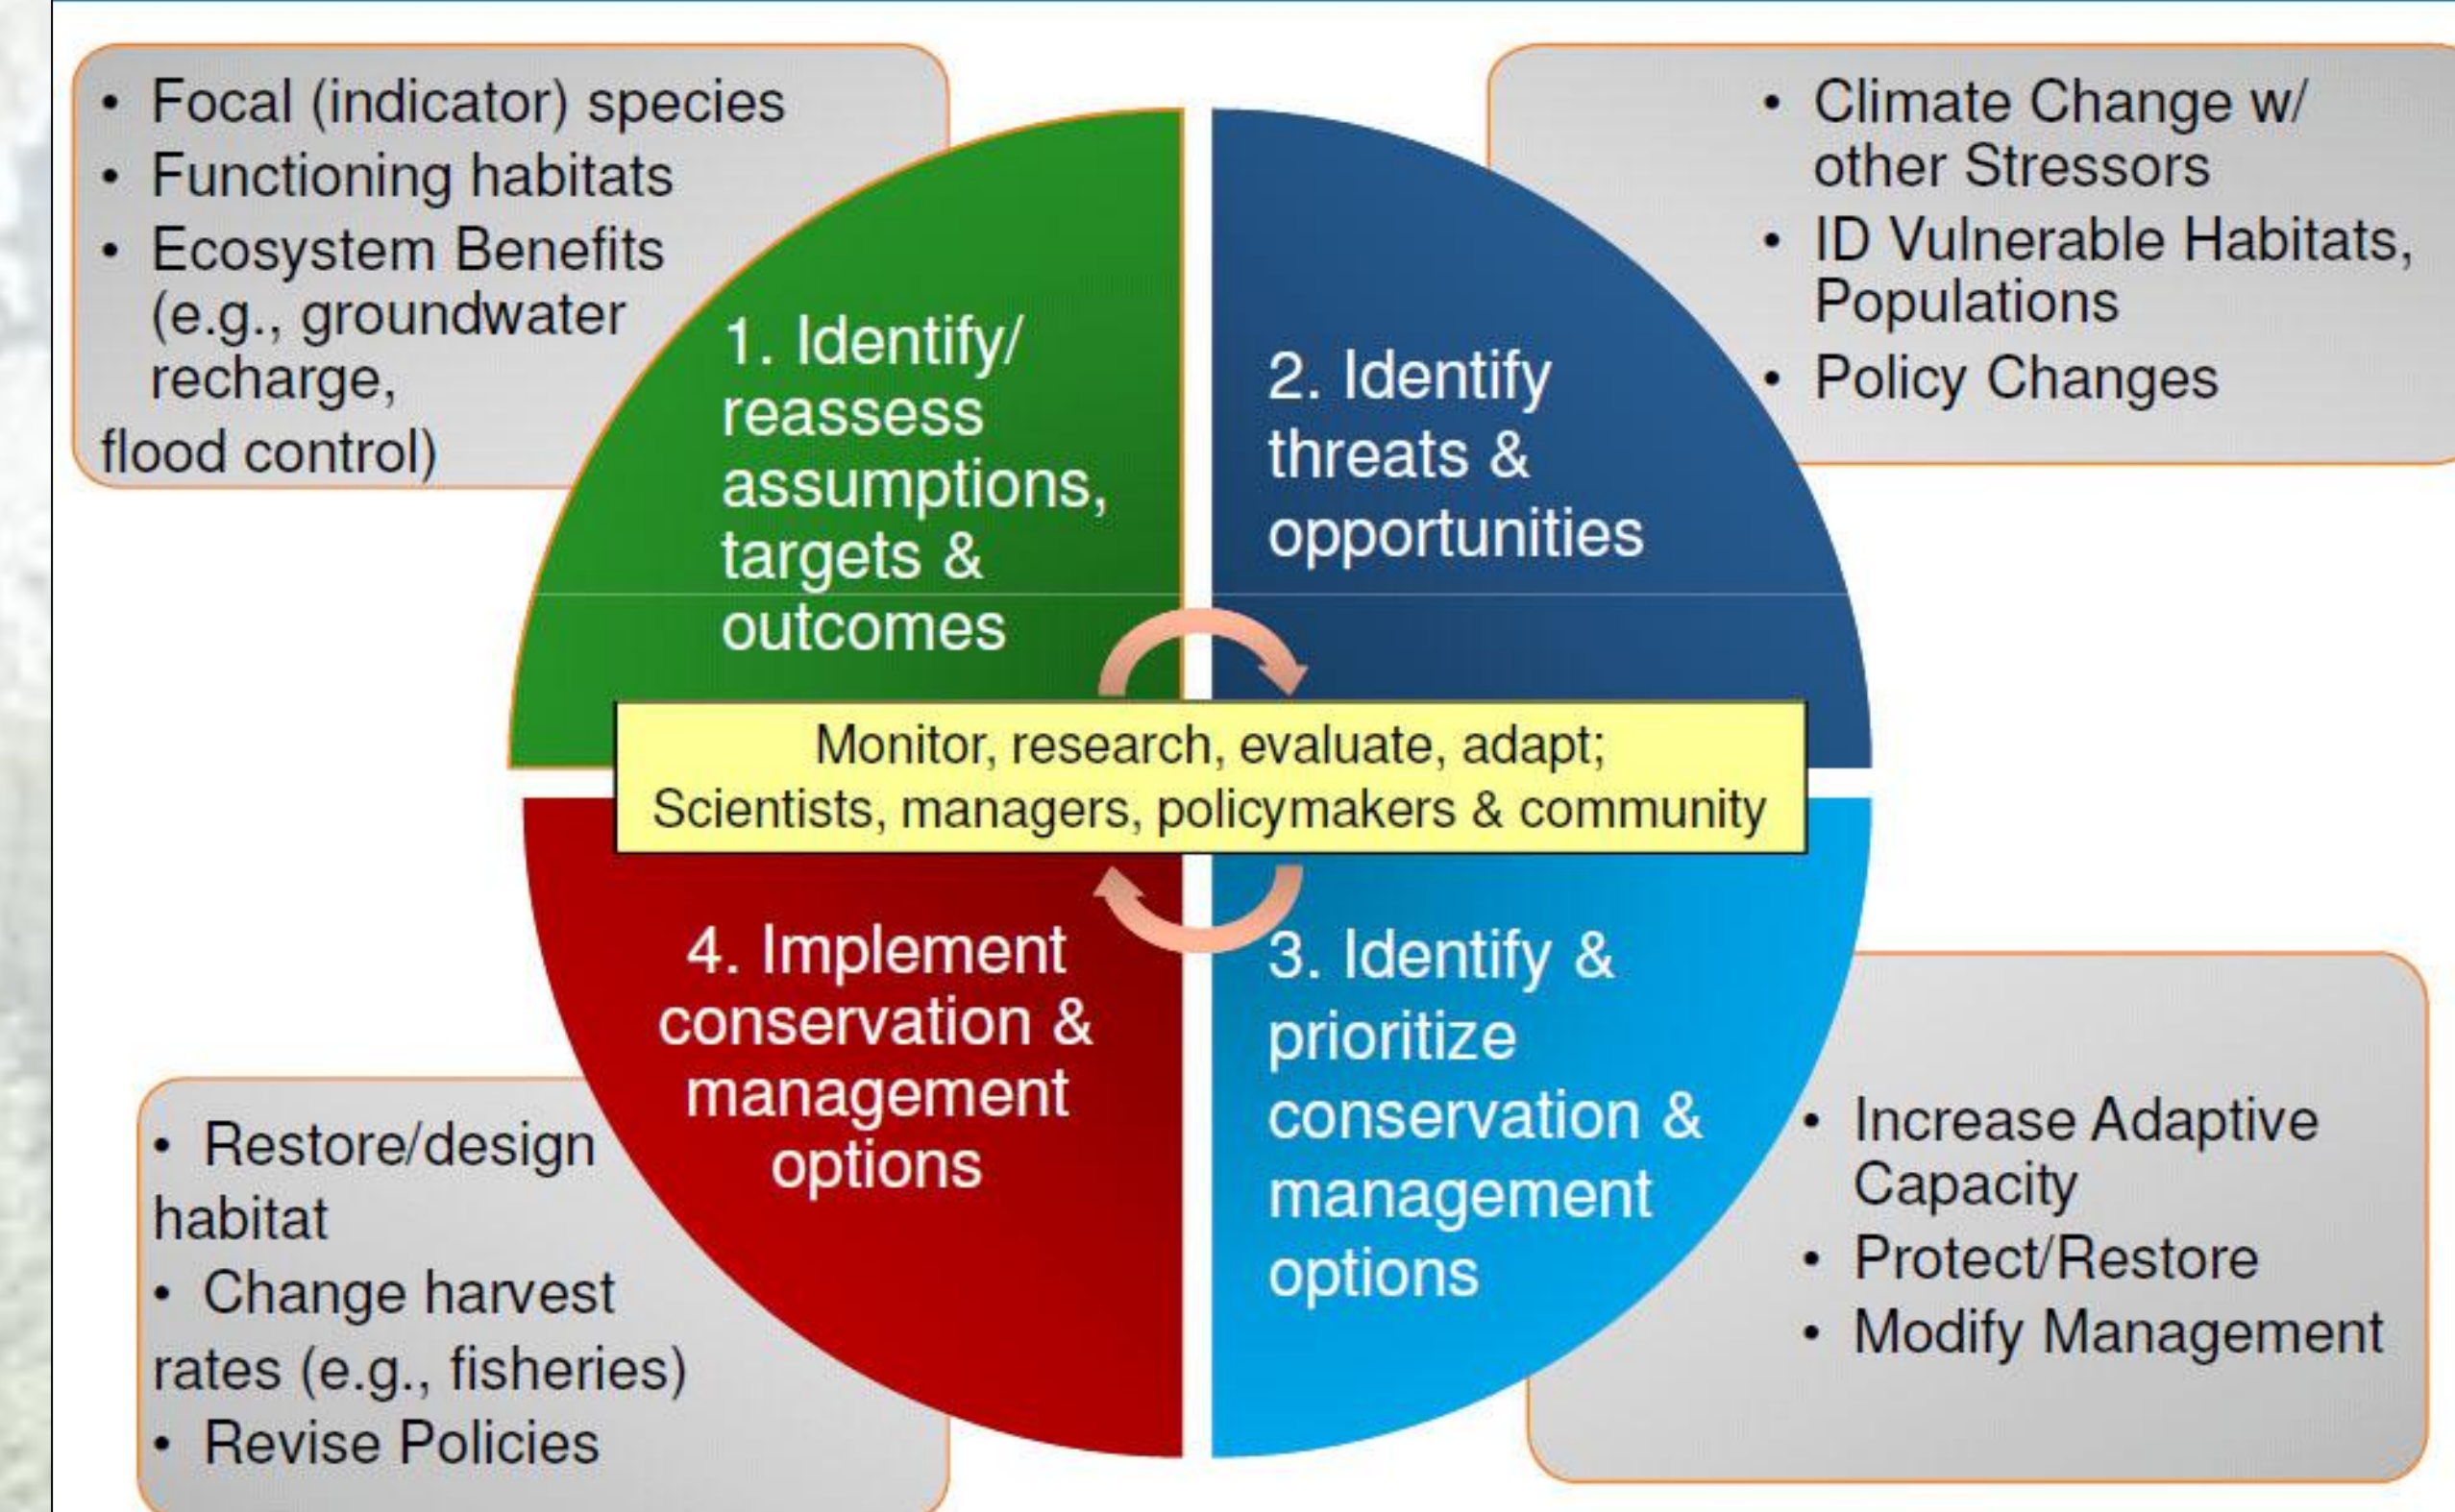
• Focal (indicator) species
• Functioning habitats
• Ecosystem Benefits (e.g., groundwater recharge, flood control)

• Climate Change w/ other Stressors
• ID Vulnerable Habitats, Populations
• Policy Changes

1. Identify/ reassess assumptions, targets & outcomes

2. Identify threats & opportunities

Monitor, research, evaluate, adapt;
Scientists, managers, policymakers & community

4. Implement conservation & management options

3. Identify & prioritize conservation & management options

• Restore/design habitat
• Change harvest rates (e.g., fisheries)
• Revise Policies

• Increase Adaptive Capacity
• Protect/Restore
• Modify Management